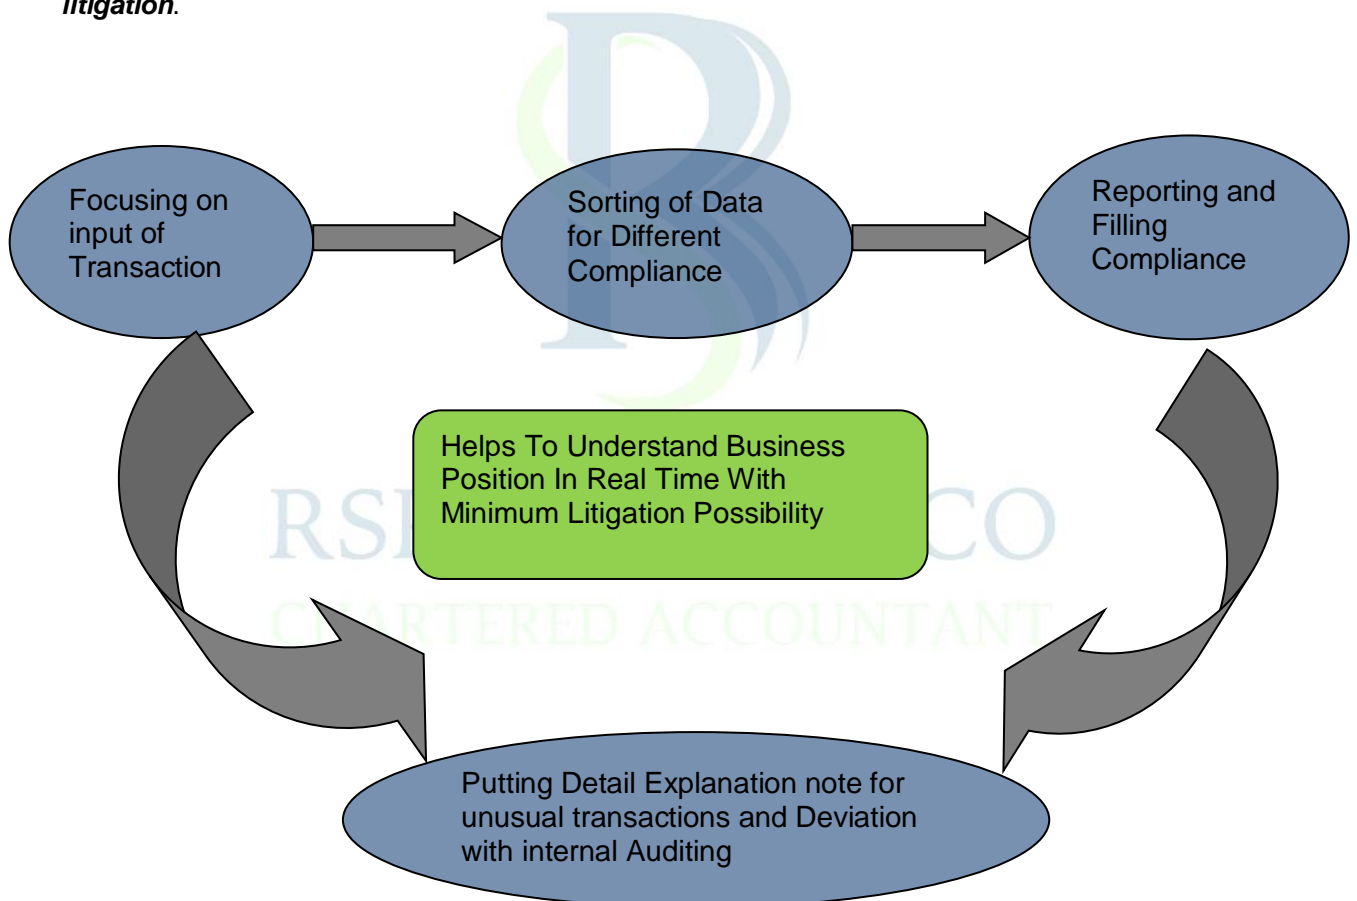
*litigation*.

Focusing on input of Transaction

Sorting of Data for Different Compliance

Reporting and Filling Compliance

Helps To Understand Business Position In Real Time With Minimum Litigation Possibility

RS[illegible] CO
CHARTERED ACCOUNTANT

Putting Detail Explanation note for unusual transactions and Deviation with internal Auditing